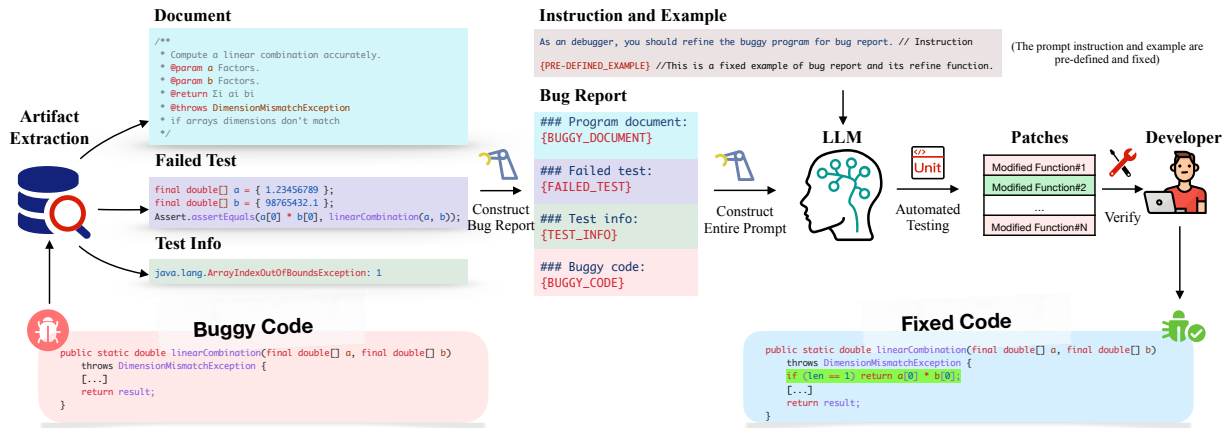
Document

/**
* Compute a linear combination accurately.
* @param a Factors.
* @param b Factors.
* @return Σi ai bi
* @throws DimensionMismatchException
* if arrays dimensions don't match
*/

Artifact Extraction

Failed Test

final double[] a = { 1.23456789 };
final double[] b = { 98765432.1 };
Assert.assertEquals(a[0] * b[0], linearCombination(a, b));

Test Info

java.lang.ArrayIndexOutOfBoundsException: 1

Buggy Code

public static double linearCombination(final double[] a, final double[] b)
throws DimensionMismatchException {
[...]
return result;
}

Construct Bug Report

Instruction and Example

As an debugger, you should refine the buggy program for bug report. // Instruction

{PRE-DEFINED_EXAMPLE} //This is a fixed example of bug report and its refine function.

(The prompt instruction and example are pre-defined and fixed)

Bug Report

### Program document:
{BUGGY_DOCUMENT}

### Failed test:
{FAILED_TEST}

### Test info:
{TEST_INFO}

### Buggy code:
{BUGGY_CODE}

Construct Entire Prompt

LLM

Unit

Automated Testing

Patches

Modified Function#1
Modified Function#2
...
Modified Function#N

Verify

Developer

Fixed Code

public static double linearCombination(final double[] a, final double[] b)
throws DimensionMismatchException {
if (len == 1) return a[0] * b[0];
[...]
return result;
}